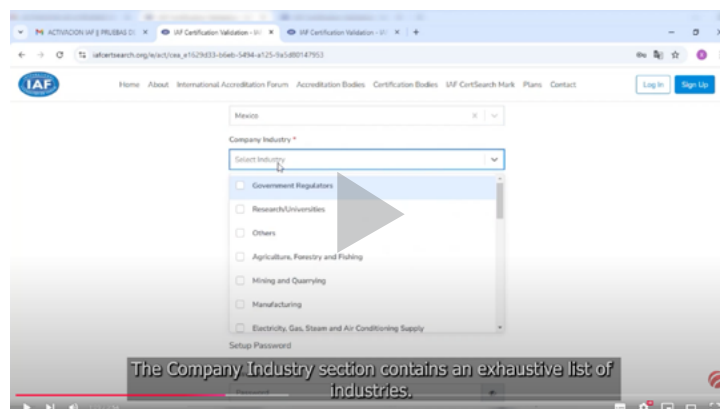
M ACTIVACION IAF || PRUEBAS D ×
IAF Certification Validation - IA ×
IAF Certification Validation - IA ×
+

iafcertsearch.org/e/act/cea_e1629d33-b6eb-5494-a125-0a5d80147953

IAF

Home About International Accreditation Forum Accreditation Bodies Certification Bodies IAF CertSearch Mark Plans Contact

Log In Sign Up

Mexico

Company Industry *

Select Industry

Government Regulators
Research/Universities
Others
Agriculture, Forestry and Fishing
Mining and Quarrying
Manufacturing
Electricity, Gas, Steam and Air Conditioning Supply

Setup Password

The Company Industry section contains an exhaustive list of industries.